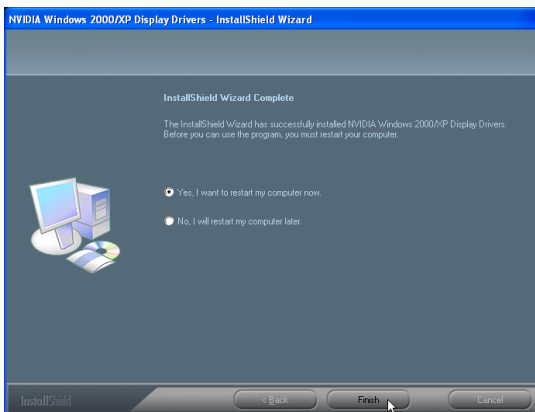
NVIDIA Windows 2000/XP Display Drivers - InstallShield Wizard

InstallShield Wizard Complete

The InstallShield Wizard has successfully installed NVIDIA Windows 2000/XP Display Drivers. Before you can use the program, you must restart your computer.

Yes, I want to restart my computer now.

No, I will restart my computer later.

InstallShield

< Back

Finish

Cancel